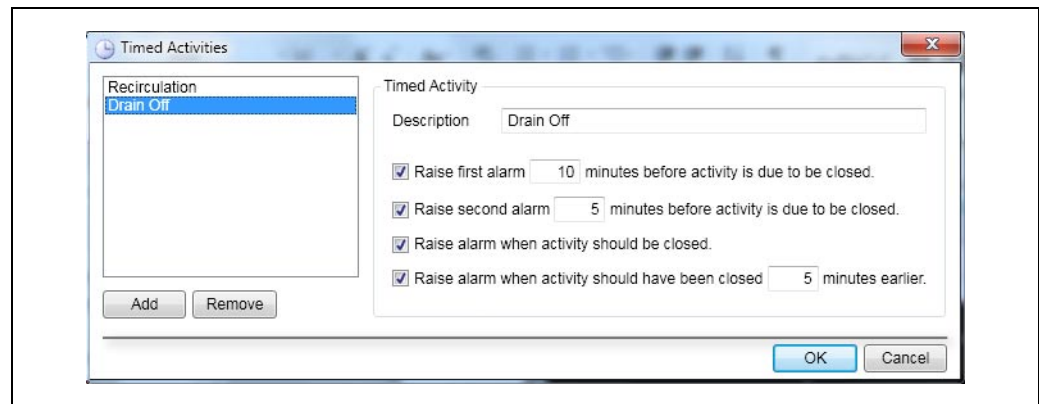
Timed Activities

Recirculation
Drain Off

Timed Activity

Description Drain Off

Raise first alarm 10 minutes before activity is due to be closed.

Raise second alarm 5 minutes before activity is due to be closed.

Raise alarm when activity should be closed.

Raise alarm when activity should have been closed 5 minutes earlier.

Add Remove

OK Cancel